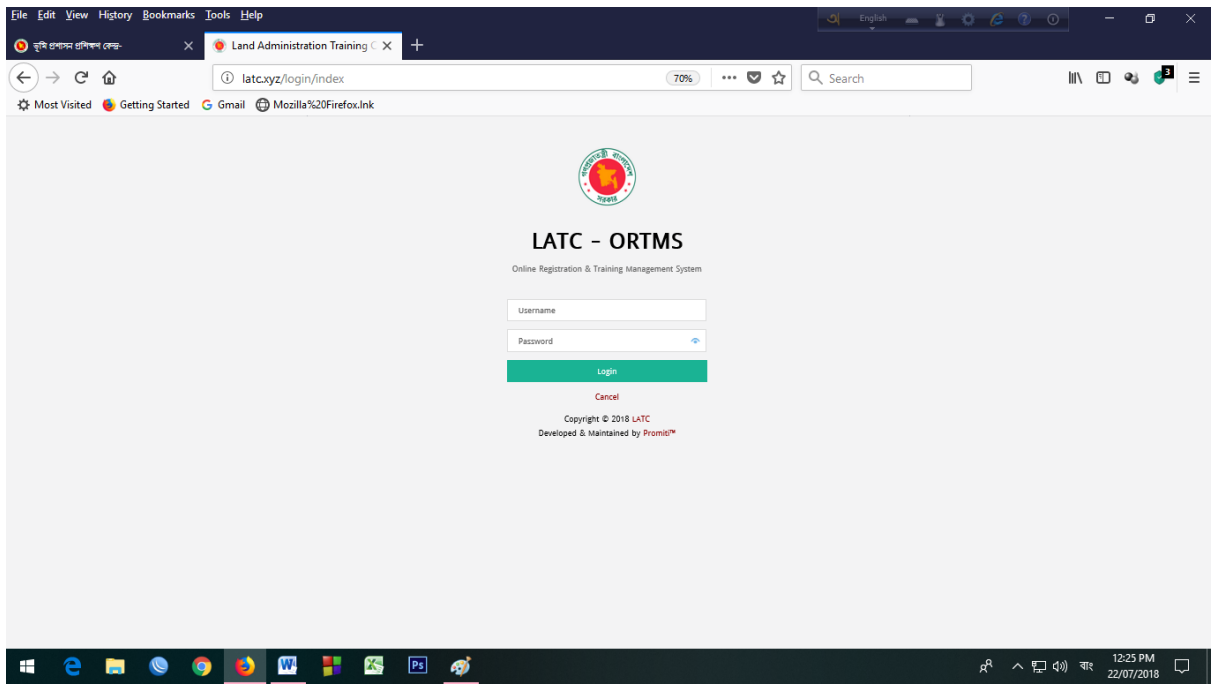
File Edit View History Bookmarks Tools Help

English

ভূমি প্রশাসন প্রশিক্ষণ কেন্দ্র-

Land Administration Training C

latc.xyz/login/index

70%

Search

Most Visited Getting Started Gmail Mozilla%20Firefox.lnk

সরকার

LATC - ORTMS

Online Registration & Training Management System

Username

Password

Login

Cancel

Copyright © 2018 LATC
Developed & Maintained by Promiti™

বাং 12:25 PM 22/07/2018